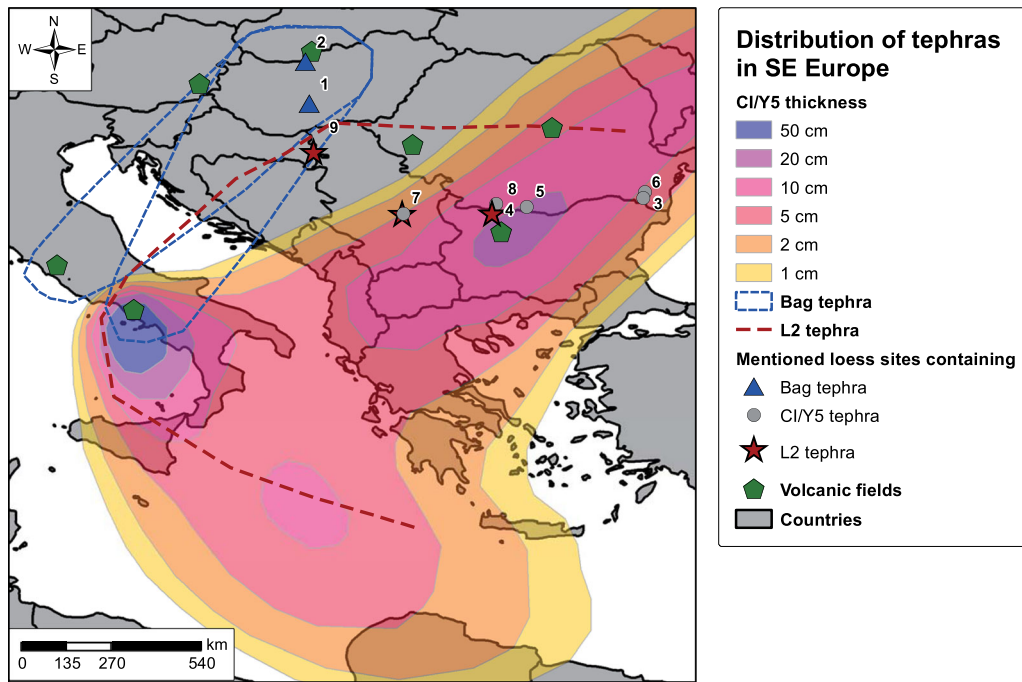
N
W E
S

2
1
9
7
8
5
4
6
3

0 135 270 540 km

Distribution of tephras in SE Europe

CI/Y5 thickness

50 cm
20 cm
10 cm
5 cm
2 cm
1 cm
Bag tephra
L2 tephra

Mentioned loess sites containing

Bag tephra
CI/Y5 tephra
L2 tephra
Volcanic fields
Countries